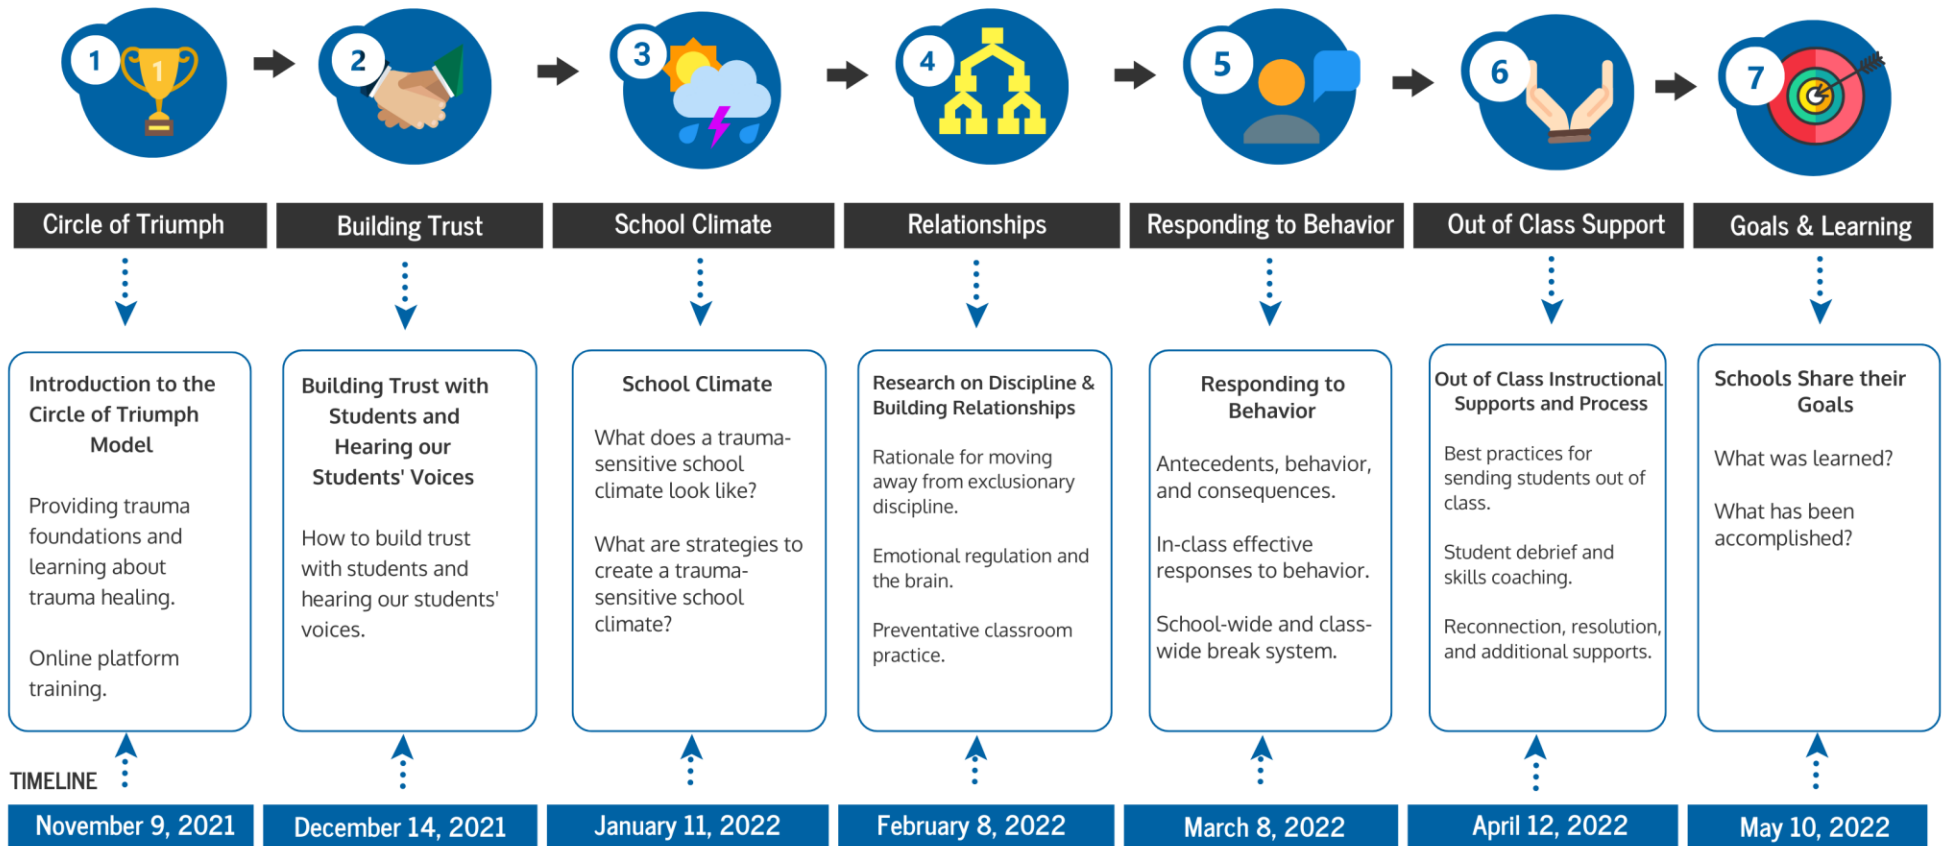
1

2

3

4

5

6

7

Circle of Triumph

Building Trust

School Climate

Relationships

Responding to Behavior

Out of Class Support

Goals & Learning

Introduction to the Circle of Triumph Model

Providing trauma foundations and learning about trauma healing.

Online platform training.

Building Trust with Students and Hearing our Students' Voices

How to build trust with students and hearing our students' voices.

School Climate

What does a trauma-sensitive school climate look like?

What are strategies to create a trauma-sensitive school climate?

Research on Discipline & Building Relationships

Rationale for moving away from exclusionary discipline.

Emotional regulation and the brain.

Preventative classroom practice.

Responding to Behavior

Antecedents, behavior, and consequences.

In-class effective responses to behavior.

School-wide and class-wide break system.

Out of Class Instructional Supports and Process

Best practices for sending students out of class.

Student debrief and skills coaching.

Reconnection, resolution, and additional supports.

Schools Share their Goals

What was learned?

What has been accomplished?

TIMELINE

November 9, 2021

December 14, 2021

January 11, 2022

February 8, 2022

March 8, 2022

April 12, 2022

May 10, 2022